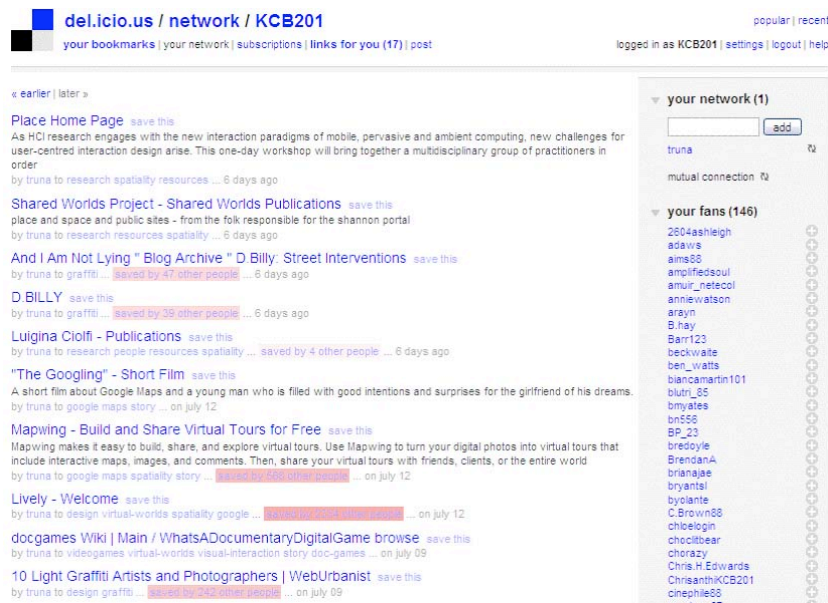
del.icio.us / network / KCB201

your bookmarks | your network | subscriptions | links for you (17) | post

popular | recent

logged in as KCB201 | settings | logout | help

« earlier | later »

Place Home Page save this
As HCI research engages with the new interaction paradigms of mobile, pervasive and ambient computing, new challenges for user-centred interaction design arise. This one-day workshop will bring together a multidisciplinary group of practitioners in order
by truna to research spatiality resources ... 6 days ago

Shared Worlds Project - Shared Worlds Publications save this
place and space and public sites - from the folk responsible for the shannon portal
by truna to research resources spatiality ... 6 days ago

And I Am Not Lying " Blog Archive " D.Billy: Street Interventions save this
by truna to graffiti ... saved by 47 other people ... 6 days ago

D.BILLY save this
by truna to graffiti ... saved by 39 other people ... 6 days ago

Luigina Ciolfi - Publications save this
by truna to research people resources spatiality ... saved by 4 other people ... 6 days ago

"The Googling" - Short Film save this
A short film about Google Maps and a young man who is filled with good intentions and surprises for the girlfriend of his dreams.
by truna to google maps story ... on july 12

Mapwing - Build and Share Virtual Tours for Free save this
Mapwing makes it easy to build, share, and explore virtual tours. Use Mapwing to turn your digital photos into virtual tours that include interactive maps, images, and comments. Then, share your virtual tours with friends, clients, or the entire world
by truna to google maps spatiality story ... saved by 686 other people ... on july 12

Lively - Welcome save this
by truna to design virtual-worlds spatiality google ... saved by 2084 other people ... on july 12

docgames Wiki | Main / WhatsADocumentaryDigitalGame browse save this
by truna to videogames virtual-worlds visual-interaction story doc-games ... on july 09

10 Light Graffiti Artists and Photographers | WebUrbanist save this
by truna to design graffiti ... saved by 242 other people ... on july 09

your network (1)
add
truna
mutual connection

your fans (146)
2604ashleigh
adaws
aims88
amplifiedsoul
amuir_netecol
anniewatson
arayn
B.hay
Barr123
beckwaite
ben_watts
biancamartin101
blutri_85
bmyates
bn556
BP_23
bredoyle
BrendanA
brianajae
bryantsl
byolante
C.Brown88
chloelogin
choclitbear
chorazy
Chris.H.Edwards
ChrisanthiKCB201
cinephile88